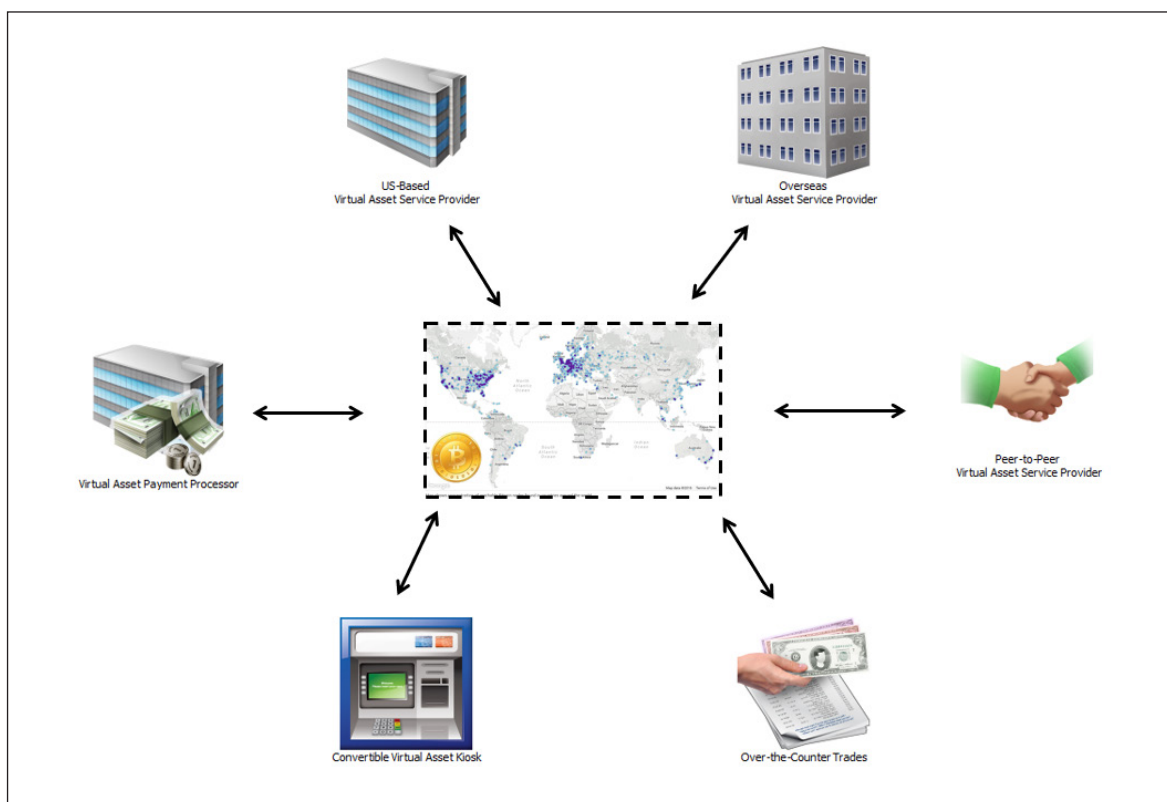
US-Based
Virtual Asset Service Provider

Overseas
Virtual Asset Service Provider

Virtual Asset Payment Processor

Peer-to-Peer
Virtual Asset Service Provider

Convertible Virtual Asset Kiosk

Over-the-Counter Trades